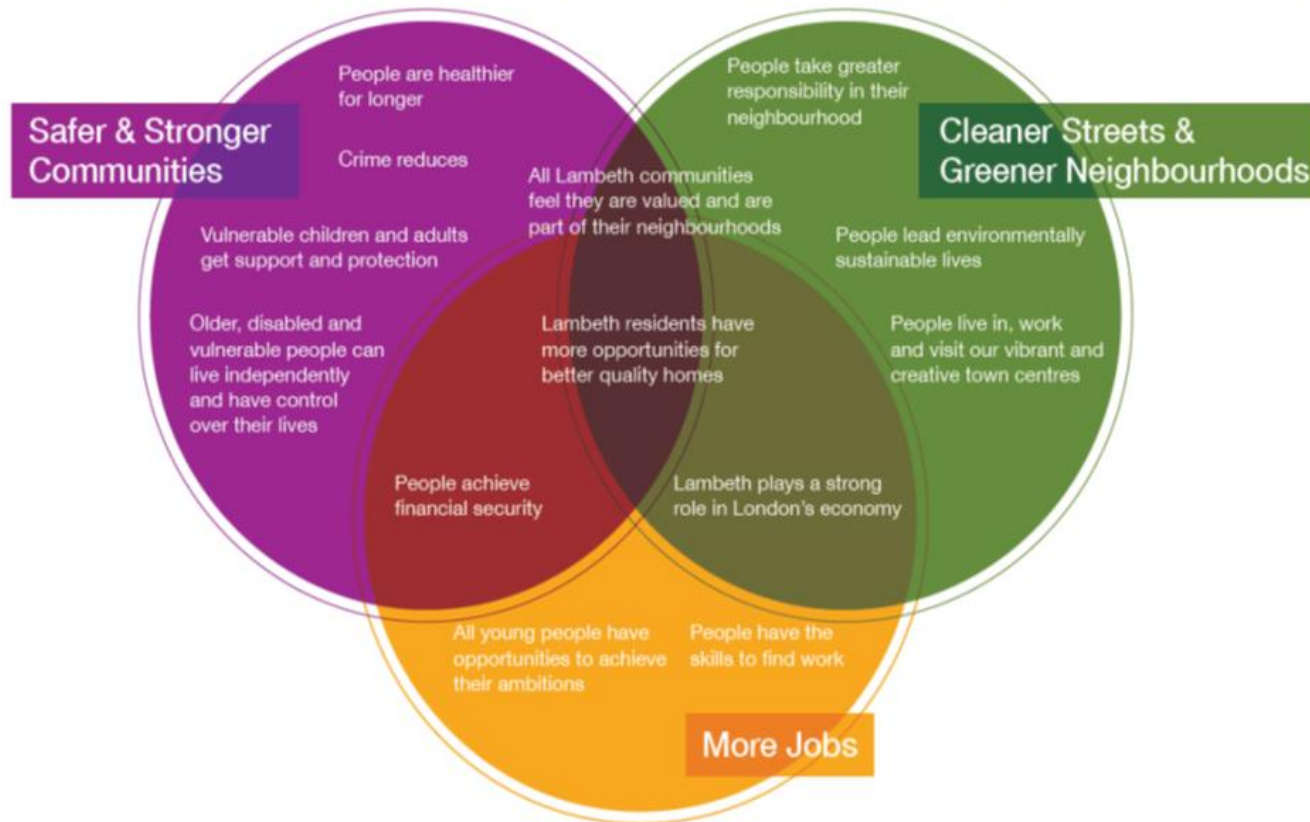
Safer & Stronger Communities

People are healthier for longer

Crime reduces

Vulnerable children and adults get support and protection

Older, disabled and vulnerable people can live independently and have control over their lives

People take greater responsibility in their neighbourhood

Cleaner Streets & Greener Neighbourhoods

All Lambeth communities feel they are valued and are part of their neighbourhoods

People lead environmentally sustainable lives

People live in, work and visit our vibrant and creative town centres

Lambeth residents have more opportunities for better quality homes

People achieve financial security

Lambeth plays a strong role in London's economy

All young people have opportunities to achieve their ambitions

People have the skills to find work

More Jobs